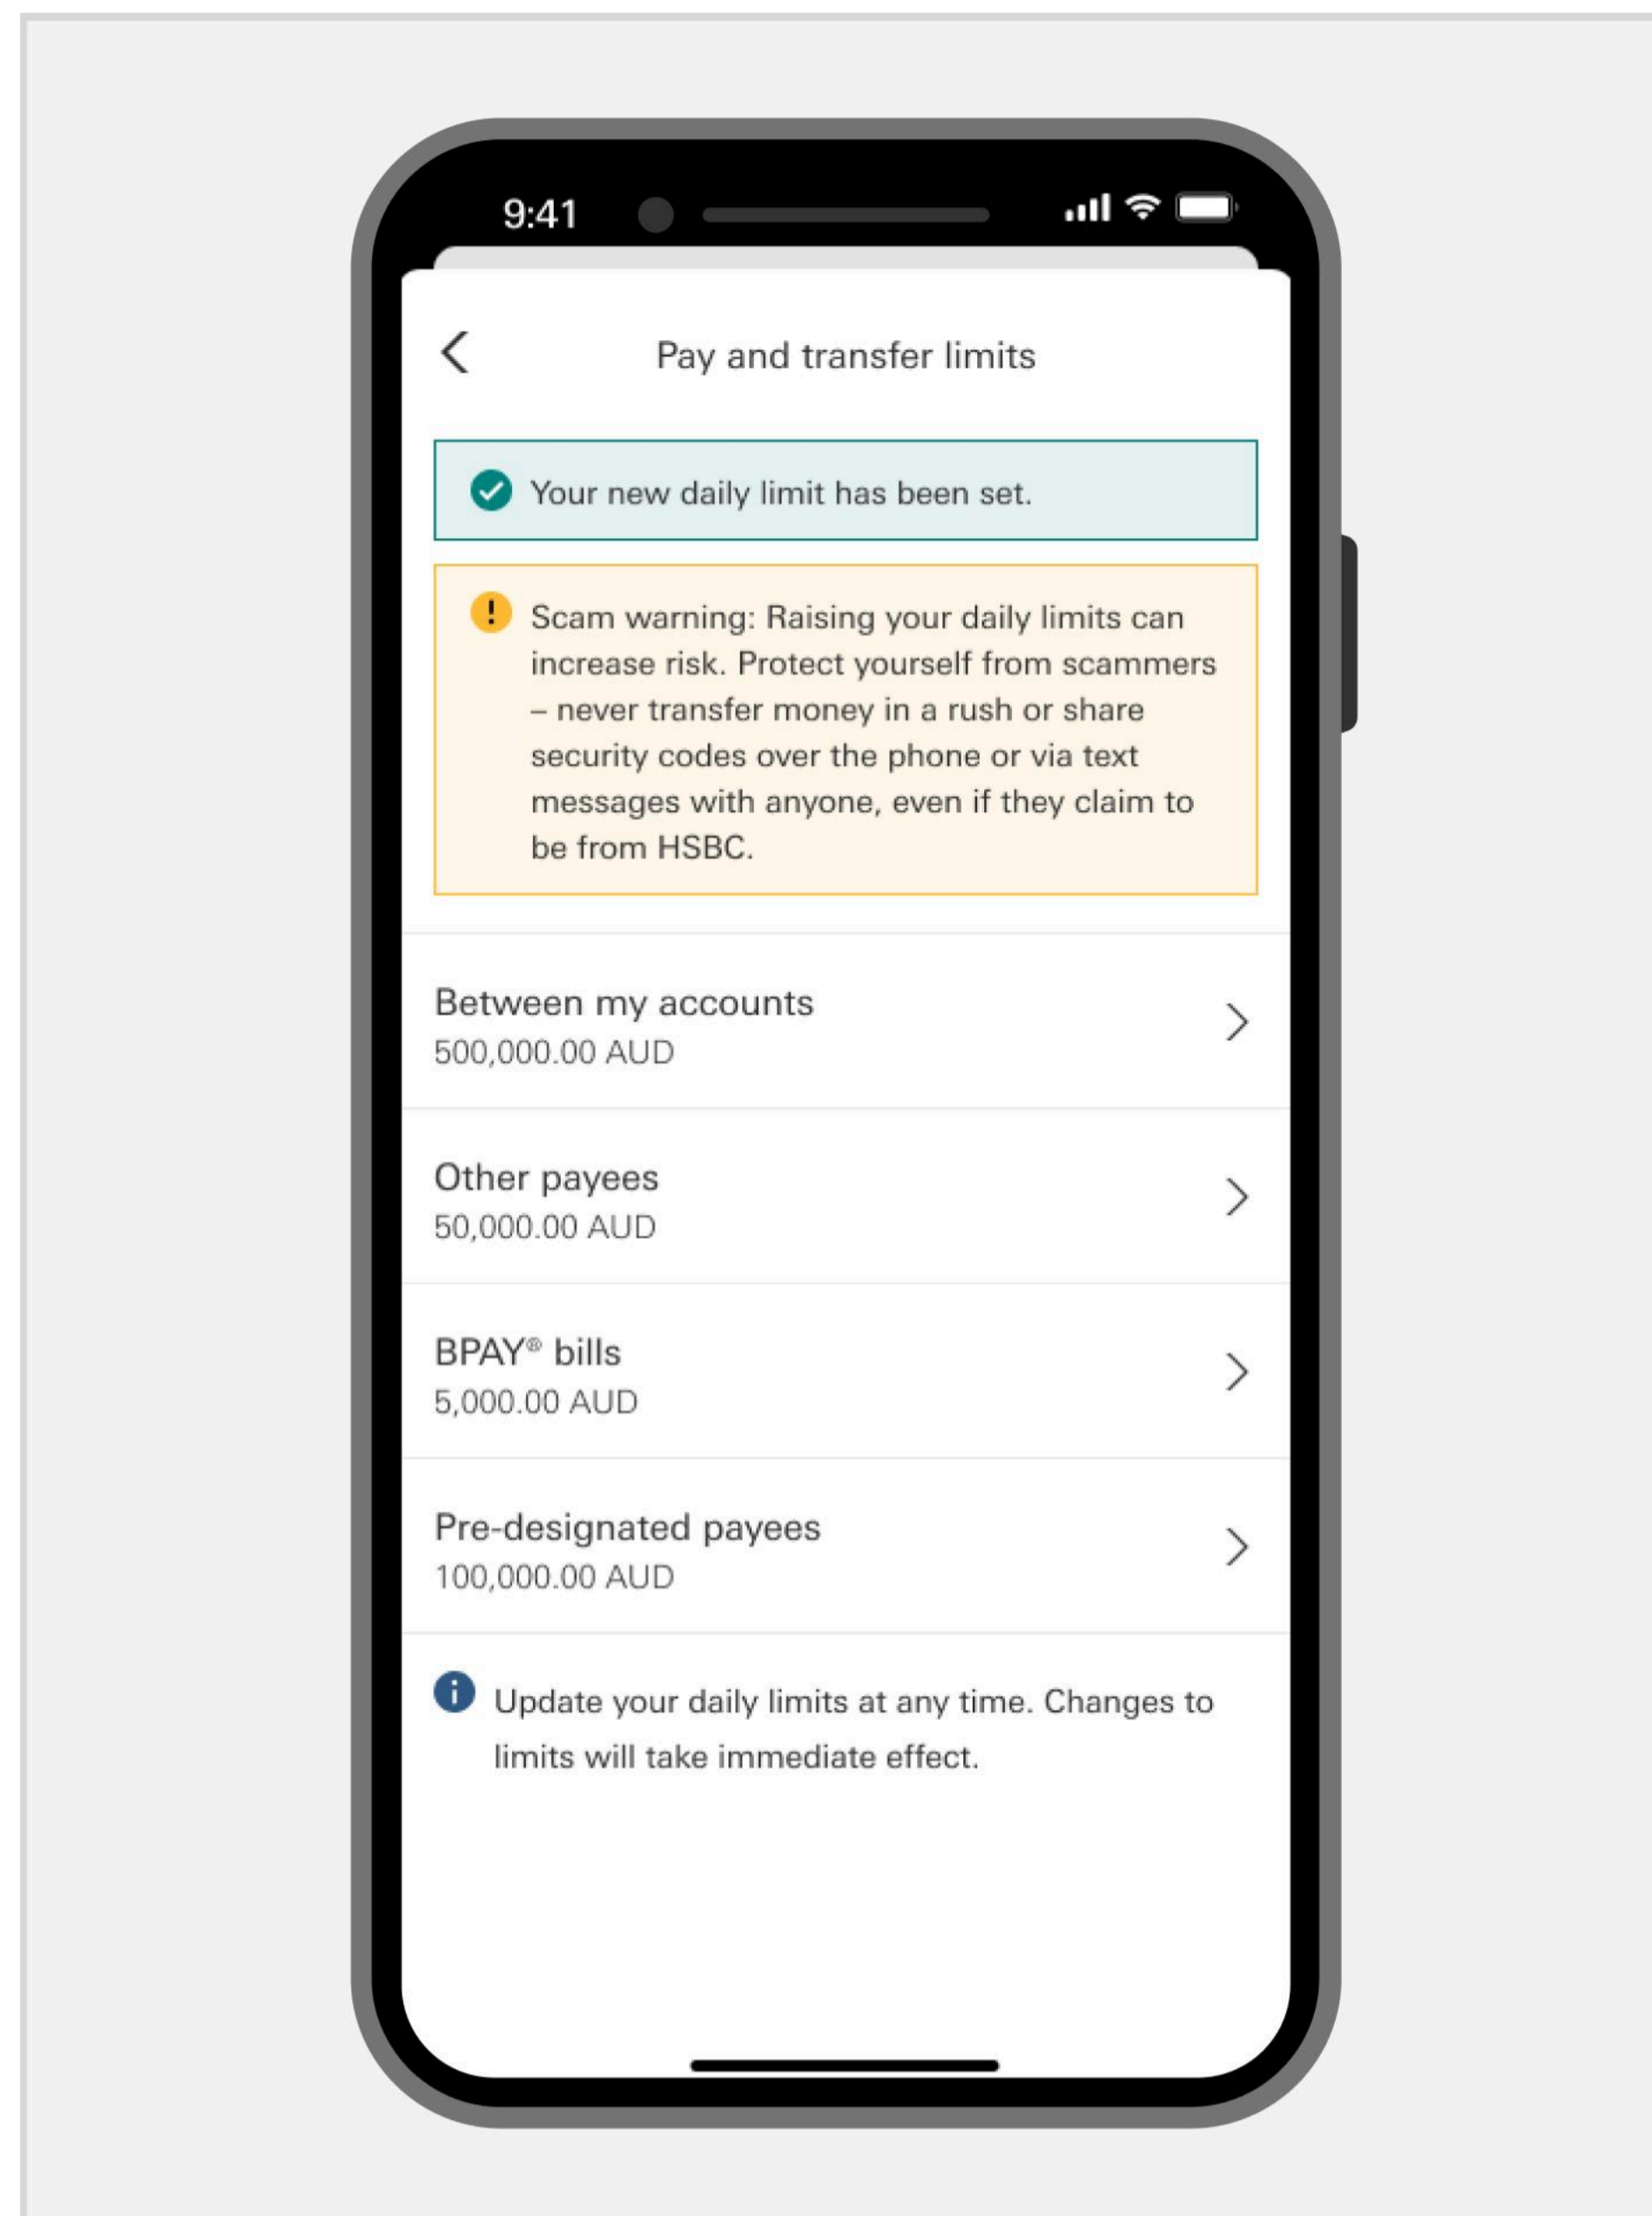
9:41

Pay and transfer limits

Your new daily limit has been set.

Scam warning: Raising your daily limits can increase risk. Protect yourself from scammers – never transfer money in a rush or share security codes over the phone or via text messages with anyone, even if they claim to be from HSBC.

Between my accounts
500,000.00 AUD

Other payees
50,000.00 AUD

BPAY® bills
5,000.00 AUD

Pre-designated payees
100,000.00 AUD

Update your daily limits at any time. Changes to limits will take immediate effect.